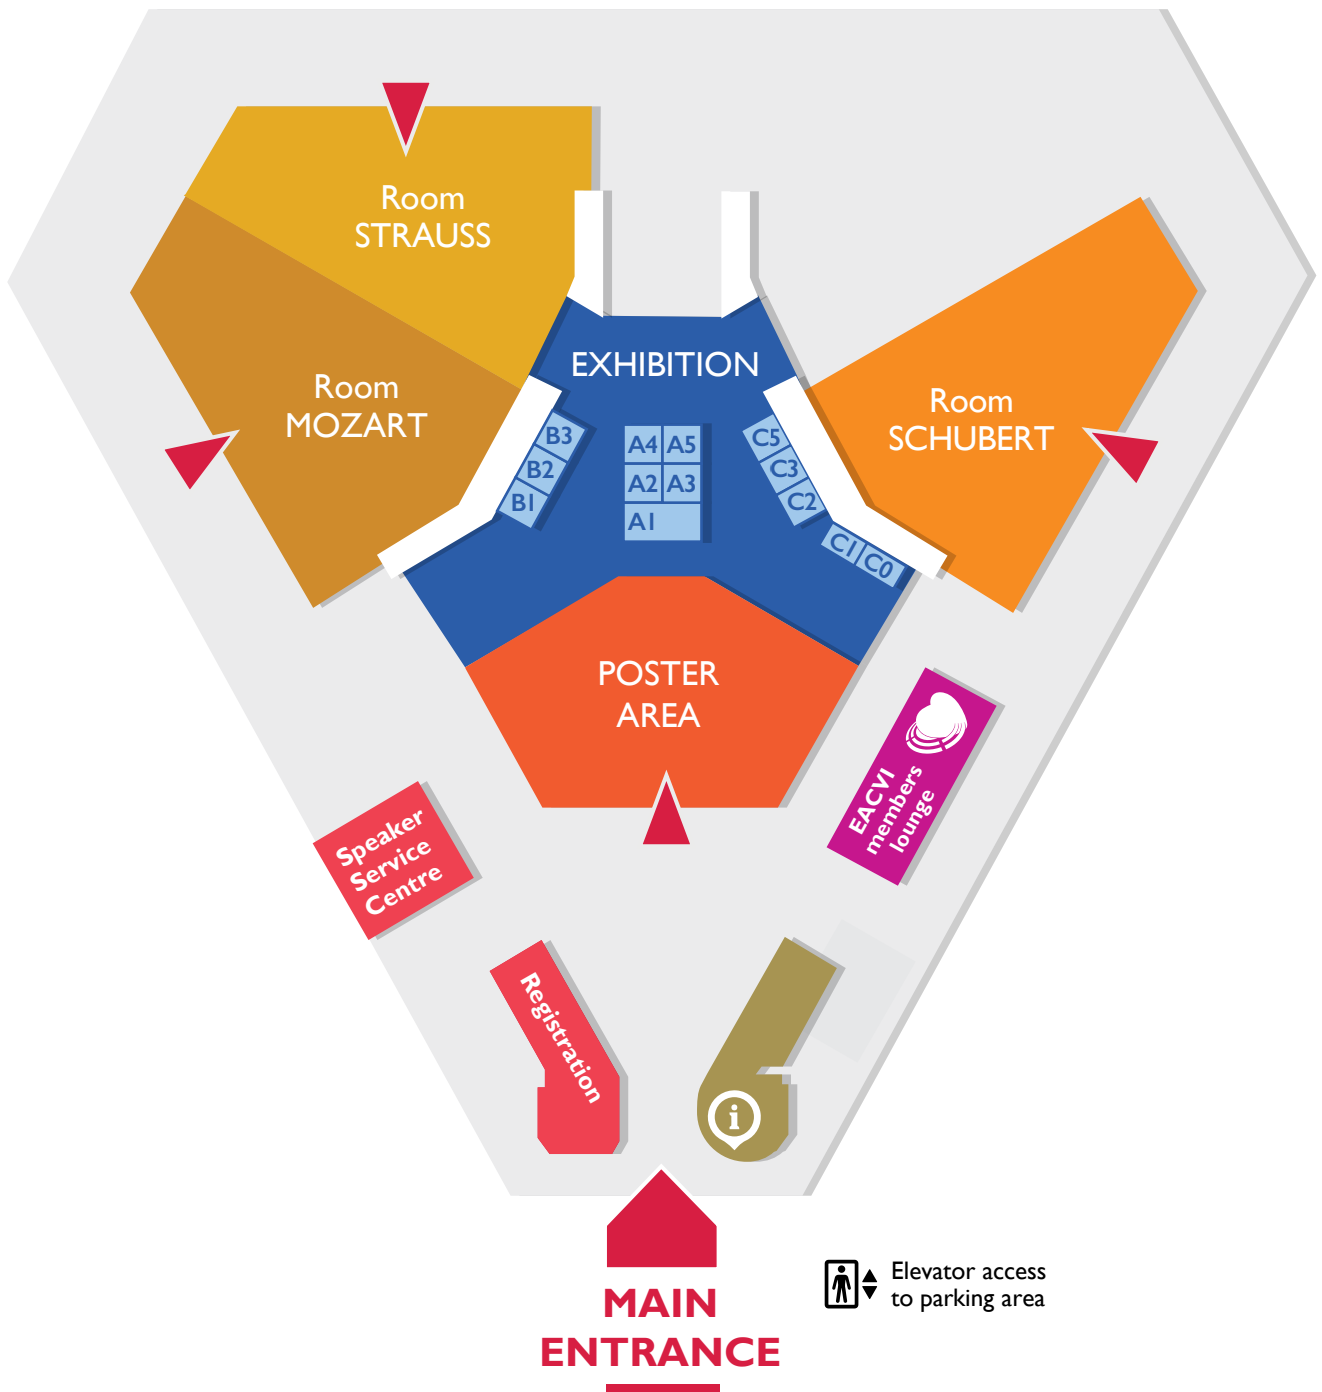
Room
STRAUSS

Room
MOZART

EXHIBITION

Room
SCHUBERT

B3
B2
B1

A4 A5
A2 A3
A1

C5
C3
C2
C1 C0

POSTER
AREA

EACVI
members
lounge

Speaker
Service
Centre

Registration

i

MAIN
ENTRANCE

Elevator access
to parking area